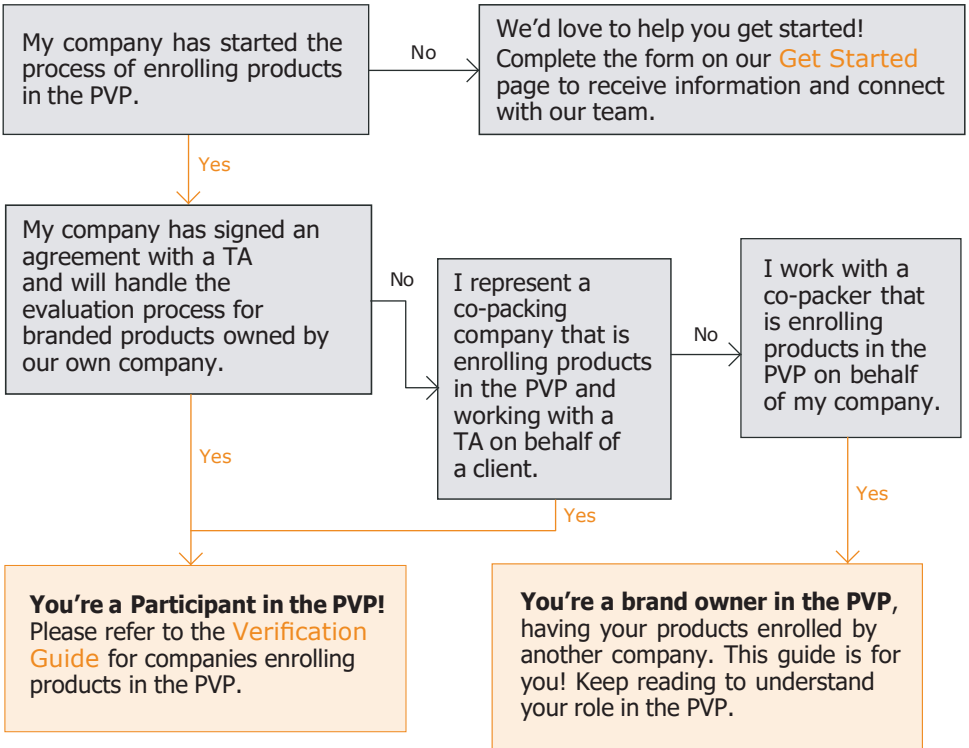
My company has started the process of enrolling products in the PVP.

No

We'd love to help you get started! Complete the form on our Get Started page to receive information and connect with our team.

Yes

My company has signed an agreement with a TA and will handle the evaluation process for branded products owned by our own company.

No

I represent a co-packing company that is enrolling products in the PVP and working with a TA on behalf of a client.

No

I work with a co-packer that is enrolling products in the PVP on behalf of my company.

Yes

Yes

Yes

**You're a Participant in the PVP!** Please refer to the Verification Guide for companies enrolling products in the PVP.

**You're a brand owner in the PVP**, having your products enrolled by another company. This guide is for you! Keep reading to understand your role in the PVP.